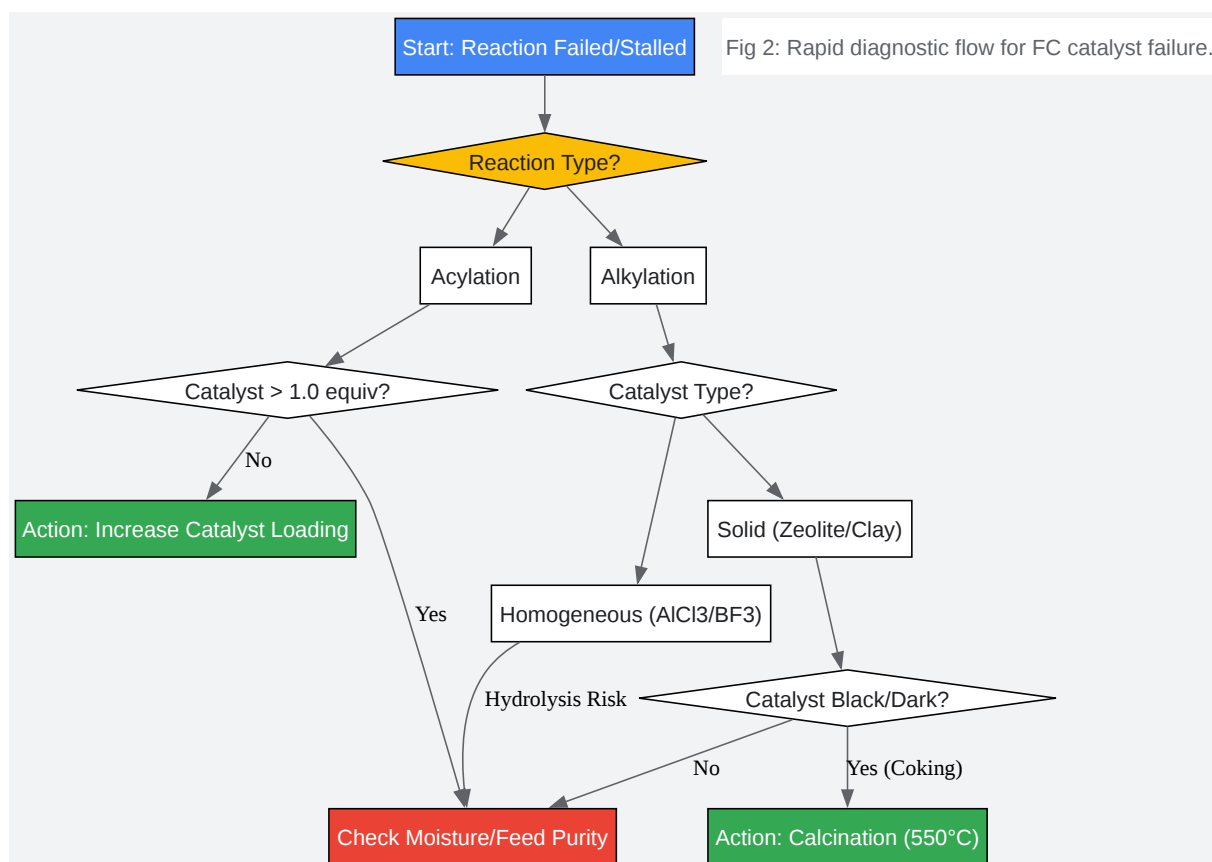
Start: Reaction Failed/Stalled

Fig 2: Rapid diagnostic flow for FC catalyst failure.

Reaction Type?

Acylation

Alkylation

Catalyst > 1.0 equiv?

Catalyst Type?

No

Action: Increase Catalyst Loading

Solid (Zeolite/Clay)

Yes

Homogeneous (AlCl3/BF3)

Hydrolysis Risk

Catalyst Black/Dark?

No

Yes (Coking)

Check Moisture/Feed Purity

Action: Calcination (550°C)